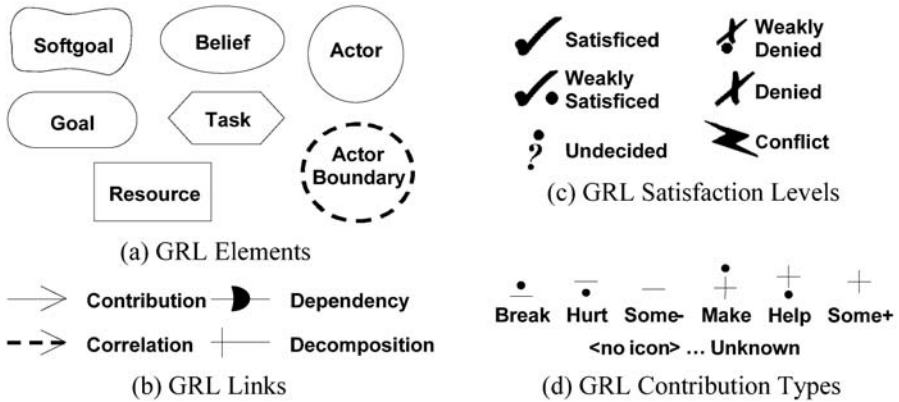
Softgoal
Belief
Actor
Goal
Task
Actor Boundary
Resource
(a) GRL Elements

Satisficed
Weakly Denied
Weakly Satisficed
Denied
Undecided
Conflict
(c) GRL Satisfaction Levels

Contribution
Dependency
Correlation
Decomposition
(b) GRL Links

Break Hurt Some- Make Help Some+
<no icon> … Unknown
(d) GRL Contribution Types